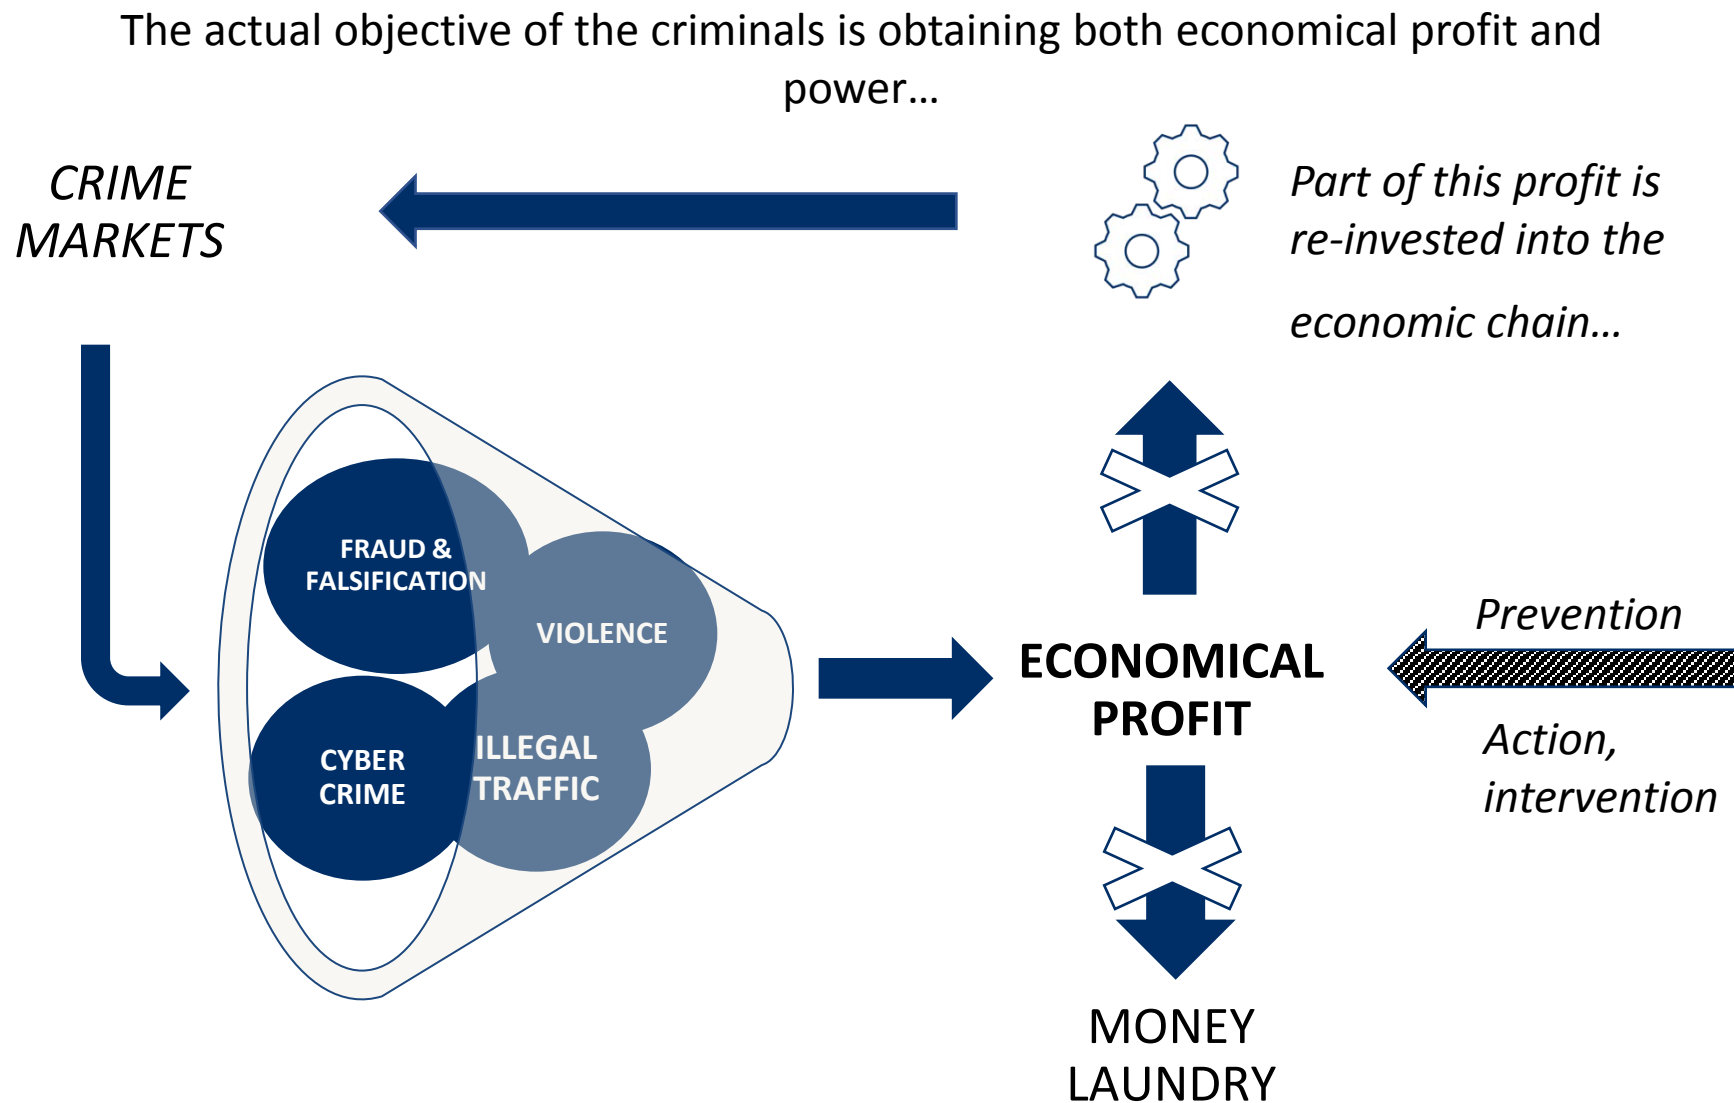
The actual objective of the criminals is obtaining both economical profit and power…

CRIME MARKETS

Part of this profit is re-invested into the economic chain…

FRAUD & FALSIFICATION

VIOLENCE

CYBER CRIME

ILLEGAL TRAFFIC

ECONOMICAL PROFIT

Prevention

Action, intervention

MONEY LAUNDRY